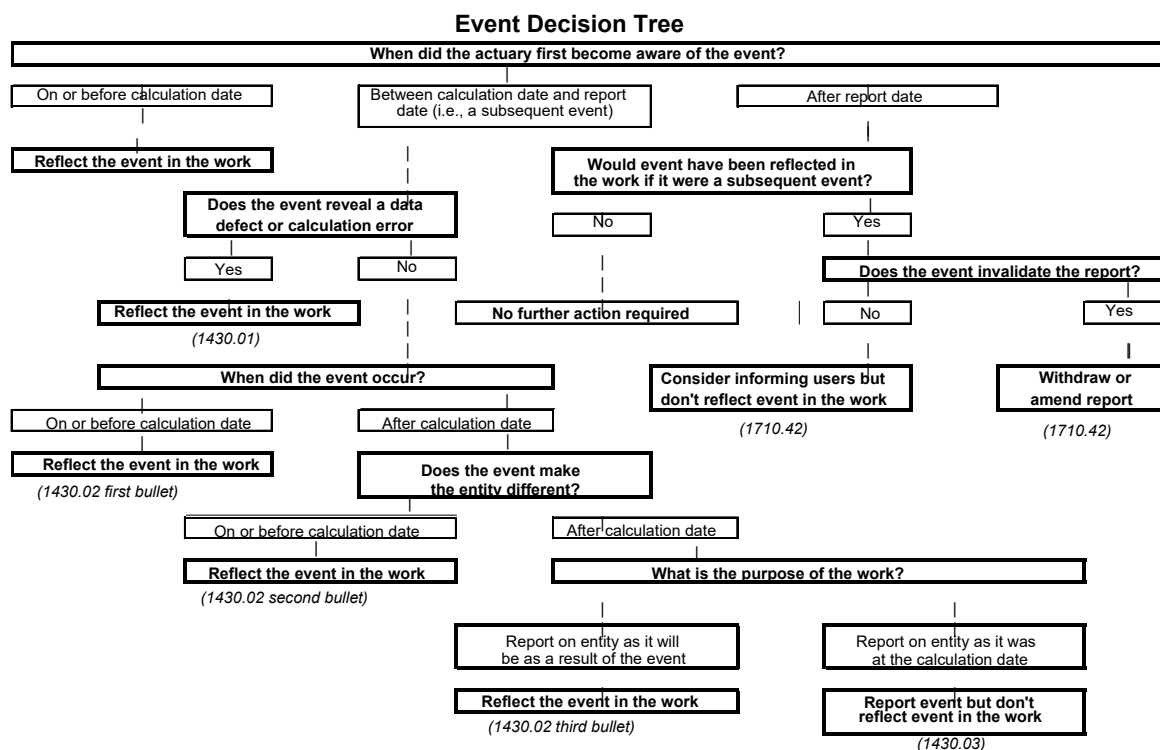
Event Decision Tree

When did the actuary first become aware of the event?

On or before calculation date

Between calculation date and report date (i.e., a subsequent event)

After report date

Reflect the event in the work

Would event have been reflected in the work if it were a subsequent event?

Does the event reveal a data defect or calculation error

No

Yes

Yes

No

Does the event invalidate the report?

Reflect the event in the work

(1430.01)

No further action required

No

Yes

When did the event occur?

Consider informing users but don't reflect event in the work

(1710.42)

Withdraw or amend report

(1710.42)

On or before calculation date

After calculation date

Reflect the event in the work

(1430.02 first bullet)

Does the event make the entity different?

On or before calculation date

After calculation date

Reflect the event in the work

(1430.02 second bullet)

What is the purpose of the work?

Report on entity as it will be as a result of the event

Report on entity as it was at the calculation date

Reflect the event in the work

(1430.02 third bullet)

Report event but don't reflect event in the work

(1430.03)